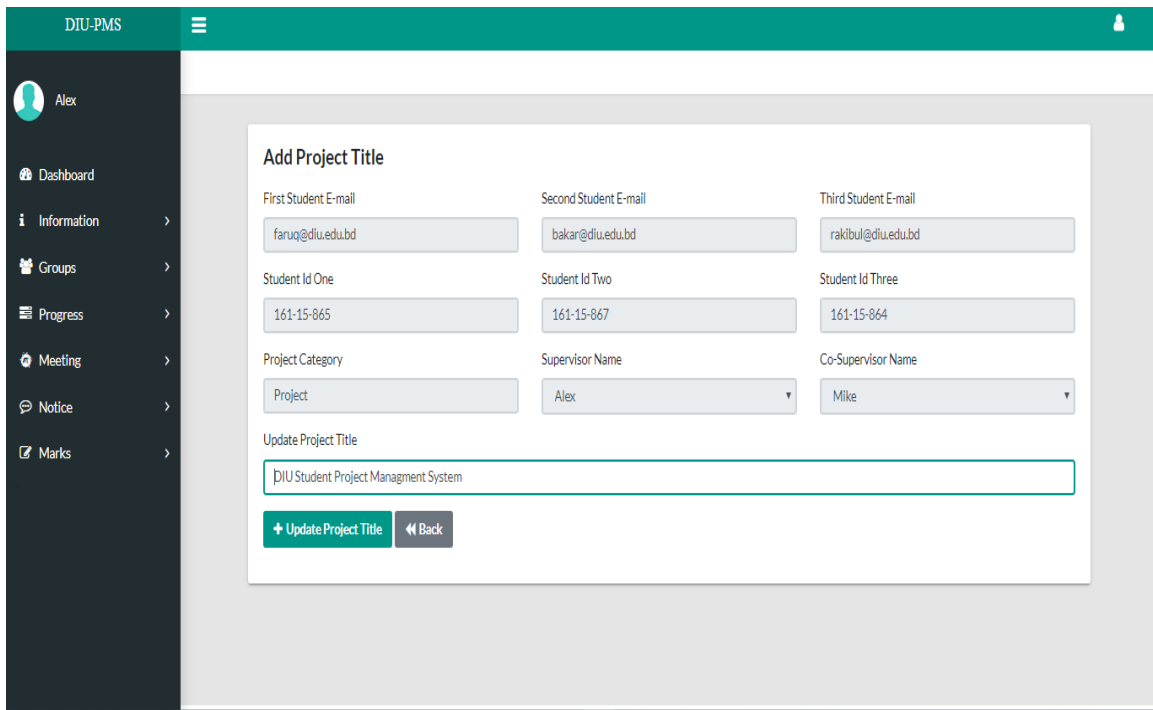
DIU-PMS

Alex

Dashboard
Information
Groups
Progress
Meeting
Notice
Marks

Add Project Title

First Student E-mail
faruq@diu.edu.bd
Second Student E-mail
bakar@diu.edu.bd
Third Student E-mail
rakibul@diu.edu.bd

Student Id One
161-15-865
Student Id Two
161-15-867
Student Id Three
161-15-864

Project Category
Project
Supervisor Name
Alex
Co-Supervisor Name
Mike

Update Project Title
DIU Student Project Managment System

+ Update Project Title
Back